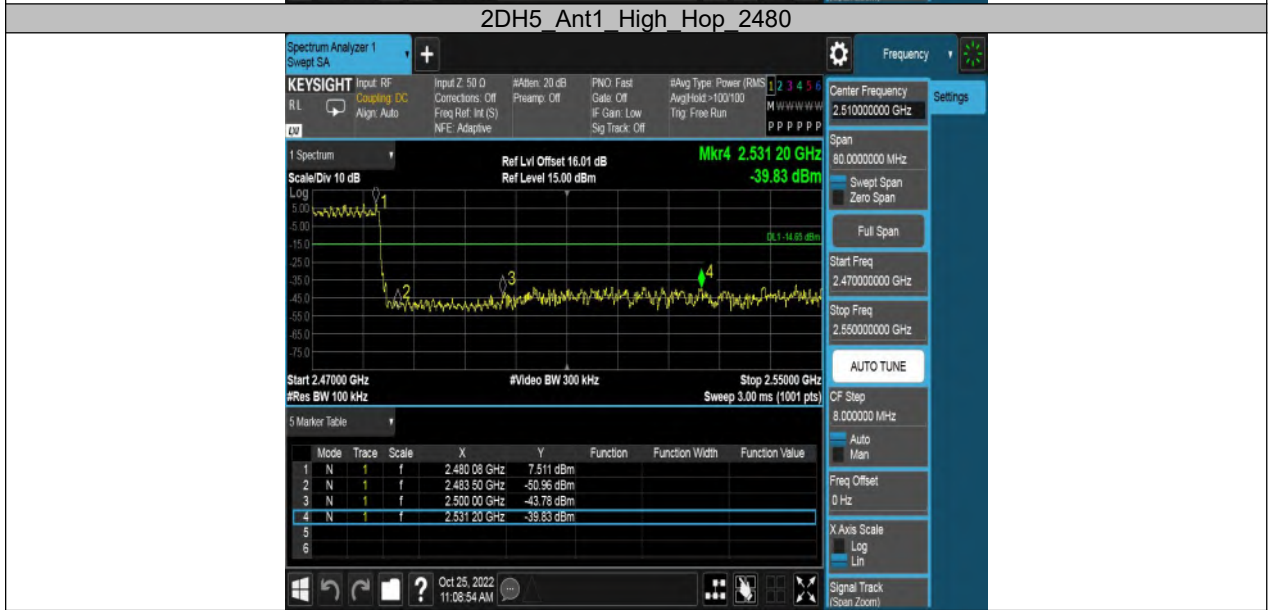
2DH5_Ant1_High_Hop_2480

Spectrum Analyzer 1
Swept SA

Frequency

KEYSIGHT Input: RF
Coupling: DC
Align: Auto
RL
LXI

Input Z: 50 Ω
Corrections: Off
Freq Ref: Int (S)
NFE: Adaptive

#Atten: 20 dB
Preamp: Off

PNO: Fast
Gate: Off
IF Gain: Low
Sig Track: Off

#Avg Type: Power (RMS)
Avg|Hold:>100/100
Trig: Free Run

1 2 3 4 5 6
M W W W W W
P P P P P P

Center Frequency
2.510000000 GHz

Settings

1 Spectrum

Ref Lvl Offset 16.01 dB
Ref Level 15.00 dBm

Mkr4 2.531 20 GHz
-39.83 dBm

Scale/Div 10 dB
Log
5.00
-5.00
-15.0
-25.0
-35.0
-45.0
-55.0
-65.0
-75.0

DL1 -14.65 dBm

1
2
3
4

Span
80.0000000 MHz
Swept Span
Zero Span
Full Span
Start Freq
2.470000000 GHz
Stop Freq
2.550000000 GHz
AUTO TUNE
CF Step
8.000000 MHz
Auto
Man
Freq Offset
0 Hz
X Axis Scale
Log
Lin
Signal Track
(Span Zoom)

Start 2.47000 GHz
#Res BW 100 kHz

#Video BW 300 kHz

Stop 2.55000 GHz
Sweep 3.00 ms (1001 pts)

5 Marker Table

| | Mode | Trace | Scale | X | Y | Function | Function Width | Function Value |
|---|---|---|---|---|---|---|---|---|
| 1 | N | 1 | f | 2.480 08 GHz | 7.511 dBm | | | |
| 2 | N | 1 | f | 2.483 50 GHz | -50.96 dBm | | | |
| 3 | N | 1 | f | 2.500 00 GHz | -43.78 dBm | | | |
| 4 | N | 1 | f | 2.531 20 GHz | -39.83 dBm | | | |
| 5 | | | | | | | | |
| 6 | | | | | | | | |

Oct 25, 2022
11:08:54 AM